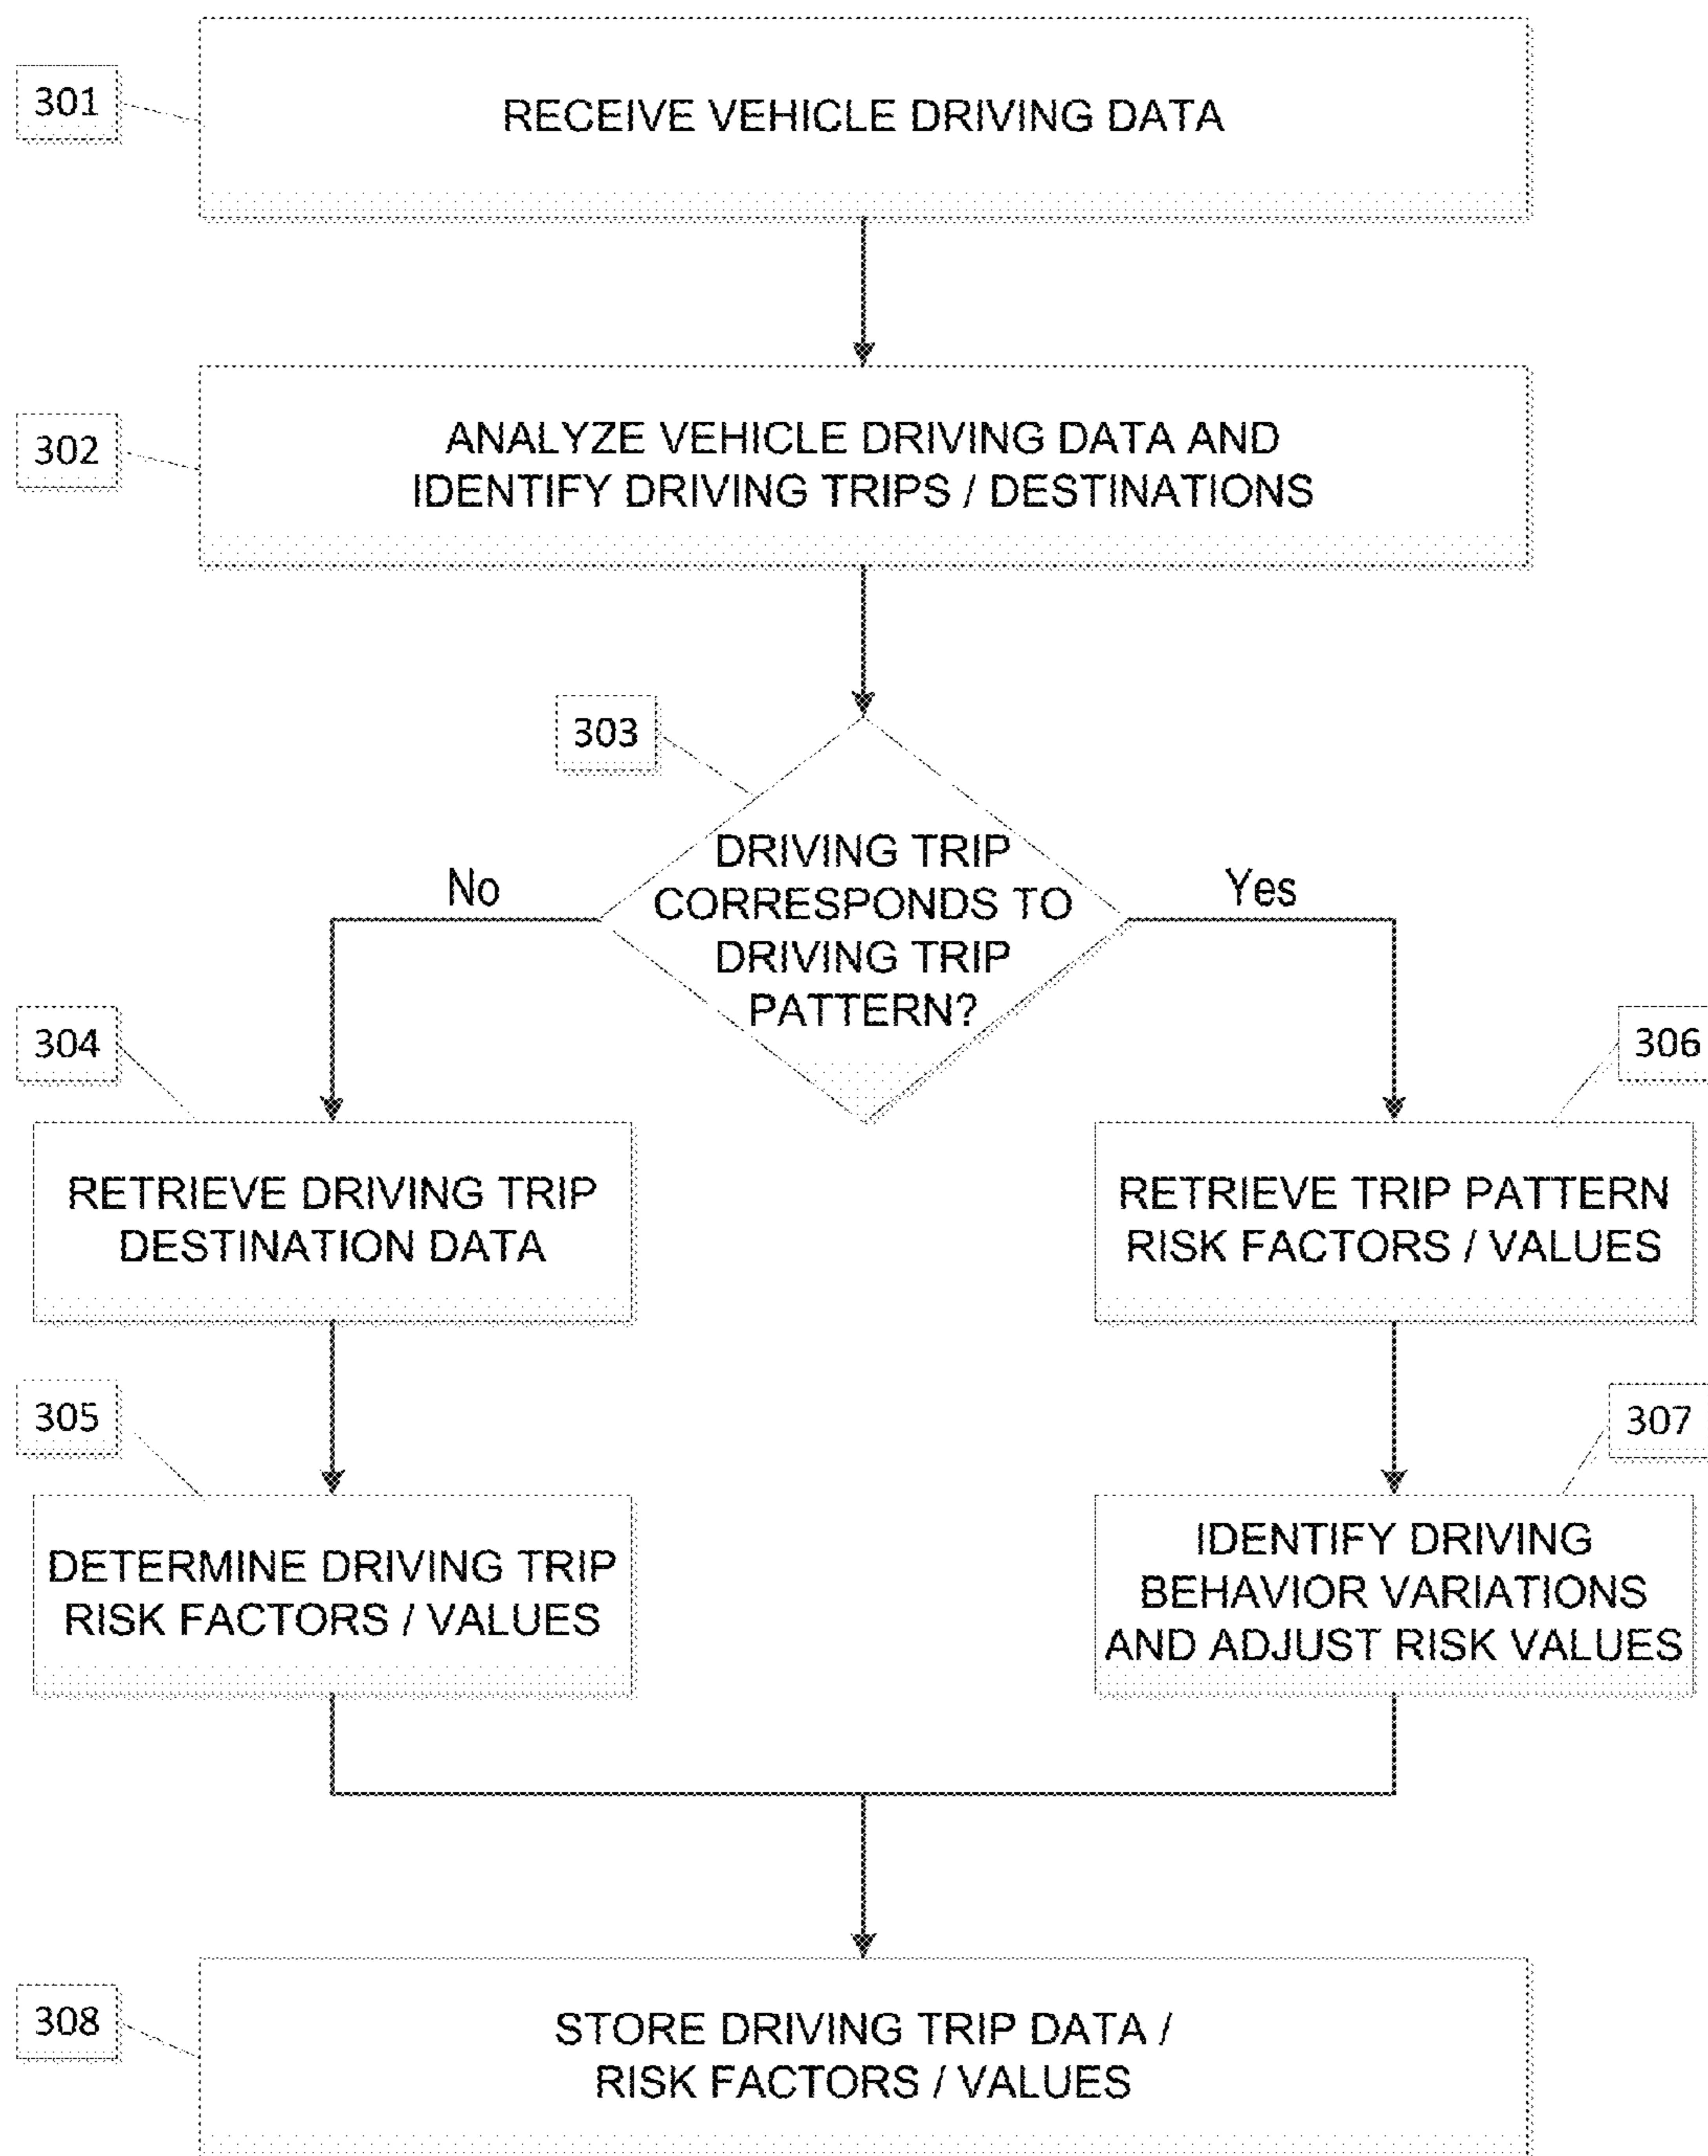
301

RECEIVE VEHICLE DRIVING DATA

302

ANALYZE VEHICLE DRIVING DATA AND IDENTIFY DRIVING TRIPS / DESTINATIONS

303

DRIVING TRIP CORRESPONDS TO DRIVING TRIP PATTERN?

No

Yes

304

RETRIEVE DRIVING TRIP DESTINATION DATA

306

RETRIEVE TRIP PATTERN RISK FACTORS / VALUES

305

DETERMINE DRIVING TRIP RISK FACTORS / VALUES

307

IDENTIFY DRIVING BEHAVIOR VARIATIONS AND ADJUST RISK VALUES

308

STORE DRIVING TRIP DATA / RISK FACTORS / VALUES